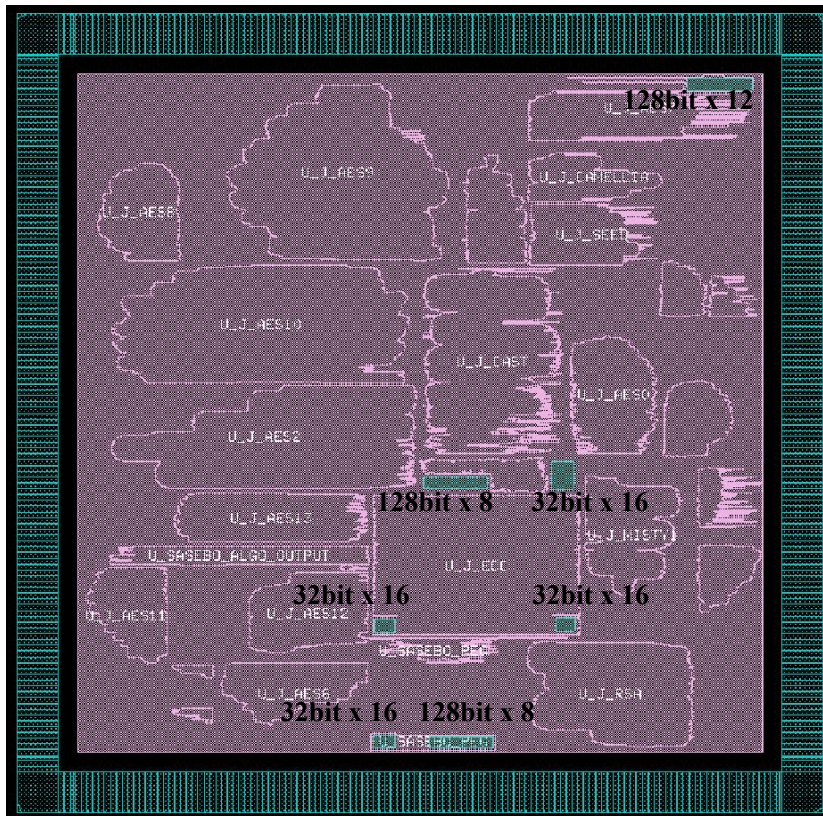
128bit x 12

U_J_AES9

U_J_AES8

U_J_CAMELLIA

U_J_SEED

U_J_AES10

U_J_CAST

U_J_AES0

U_J_AES2

128bit x 8

32bit x 16

U_J_AES13

U_J_MISTY

U_SASEBO_ALGO_OUTPUT

U_J_ECC

32bit x 16

32bit x 16

U_J_AES11

U_J_AES12

U_SASEBO_B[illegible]

U_J_AES6

U_J_RSA

32bit x 16

128bit x 8

U_SASEBO_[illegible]